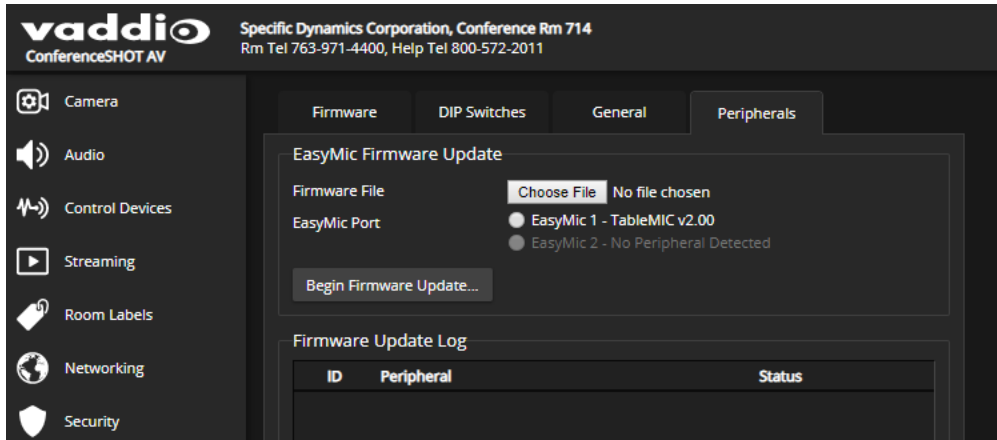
vaddio
ConferenceSHOT AV

Specific Dynamics Corporation, Conference Rm 714
Rm Tel 763-971-4400, Help Tel 800-572-2011

Camera
Audio
Control Devices
Streaming
Room Labels
Networking
Security

Firmware
DIP Switches
General
Peripherals

EasyMic Firmware Update
Firmware File
Choose File No file chosen
EasyMic Port
EasyMic 1 - TableMIC v2.00
EasyMic 2 - No Peripheral Detected
Begin Firmware Update...

Firmware Update Log

| ID | Peripheral | Status |
|---|---|---|